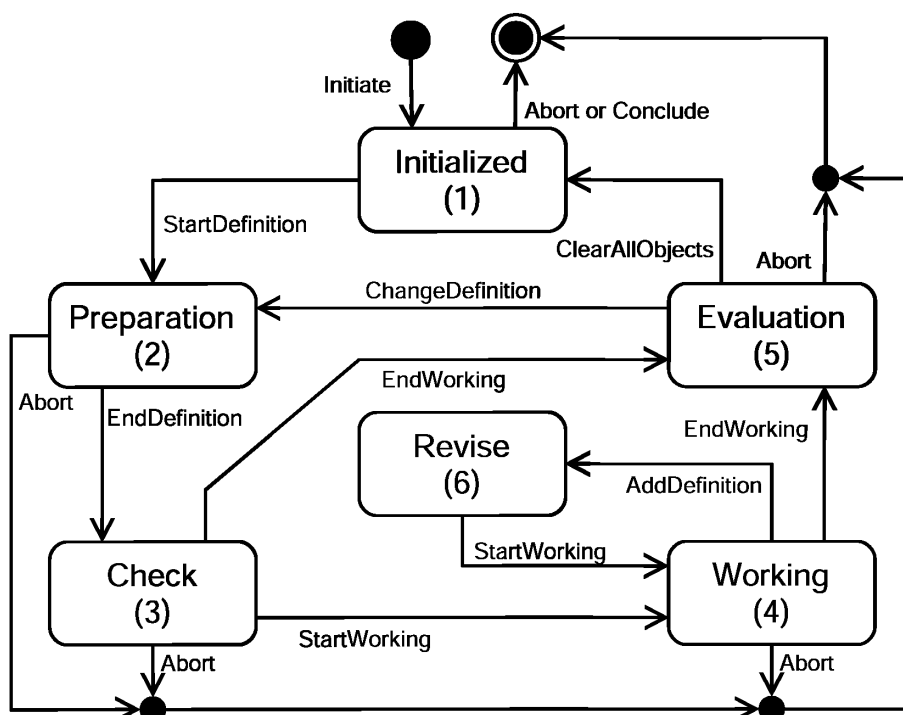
Initiate

Abort or Conclude

Initialized
(1)

StartDefinition

ClearAllObjects

Abort

ChangeDefinition

Preparation
(2)

Evaluation
(5)

Abort

EndWorking

EndDefinition

Revise
(6)

EndWorking

AddDefinition

StartWorking

Check
(3)

Working
(4)

StartWorking

Abort

Abort